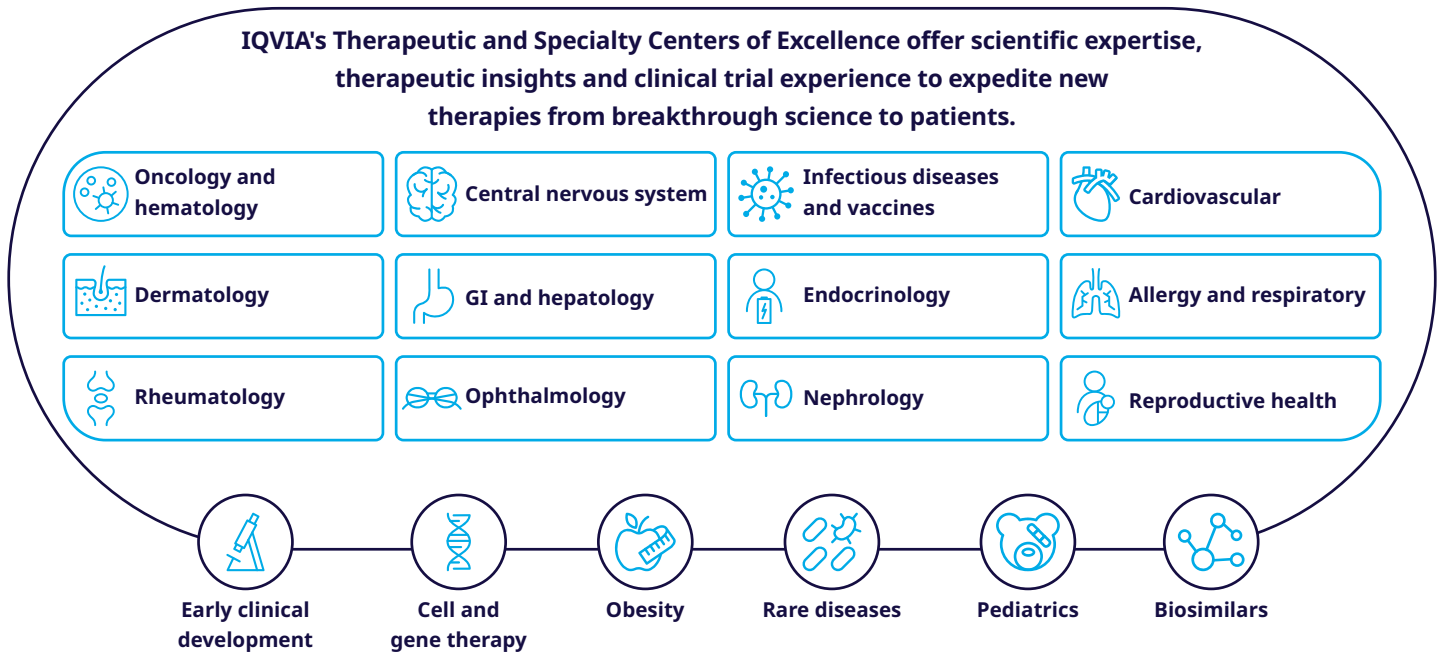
IQVIA's Therapeutic and Specialty Centers of Excellence offer scientific expertise, therapeutic insights and clinical trial experience to expedite new therapies from breakthrough science to patients.

| | | | |
|---|---|---|---|
| Oncology and hematology | Central nervous system | Infectious diseases and vaccines | Cardiovascular |
| Dermatology | GI and hepatology | Endocrinology | Allergy and respiratory |
| Rheumatology | Ophthalmology | Nephrology | Reproductive health |

Early clinical development

Cell and gene therapy

Obesity

Rare diseases

Pediatrics

Biosimilars